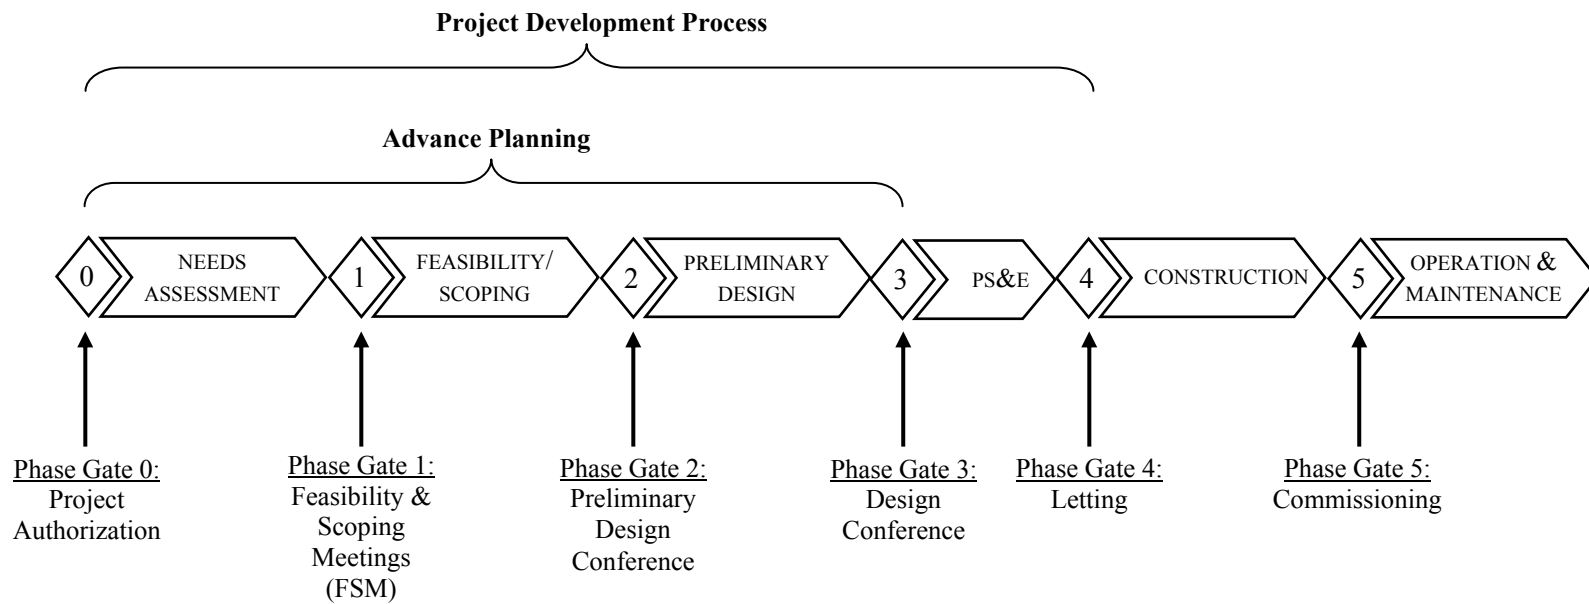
Project Development Process

Advance Planning

0 NEEDS ASSESSMENT 1 FEASIBILITY/ SCOPING 2 PRELIMINARY DESIGN 3 PS&E 4 CONSTRUCTION 5 OPERATION & MAINTENANCE

Phase Gate 0: Project Authorization

Phase Gate 1: Feasibility & Scoping Meetings (FSM)

Phase Gate 2: Preliminary Design Conference

Phase Gate 3: Design Conference

Phase Gate 4: Letting

Phase Gate 5: Commissioning